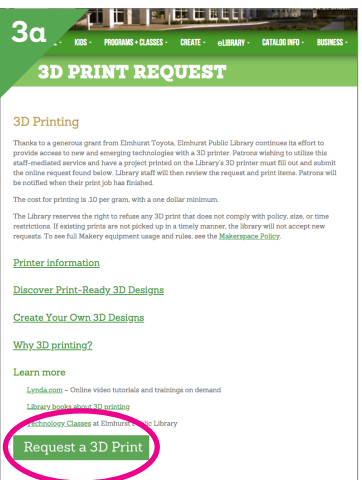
3a

KIDS - PROGRAMS + CLASSES - CREATE - eLIBRARY - CATALOG INFO - BUSINESS -

3D PRINT REQUEST

3D Printing

Thanks to a generous grant from Elmhurst Toyota, Elmhurst Public Library continues its effort to provide access to new and emerging technologies with a 3D printer. Patrons wishing to utilize this staff-mediated service and have a project printed on the Library's 3D printer must fill out and submit the online request found below. Library staff will then review the request and print items. Patrons will be notified when their print job has finished.

The cost for printing is .10 per gram, with a one dollar minimum.

The Library reserves the right to refuse any 3D print that does not comply with policy, size, or time restrictions. If existing prints are not picked up in a timely manner, the library will not accept new requests. To see full Makery equipment usage and rules, see the Makerspace Policy.

Printer information

Discover Print-Ready 3D Designs

Create Your Own 3D Designs

Why 3D printing?

Learn more

Lynda.com – Online video tutorials and trainings on demand

Library books about 3D printing

Technology Classes at Elmhurst Public Library

Request a 3D Print